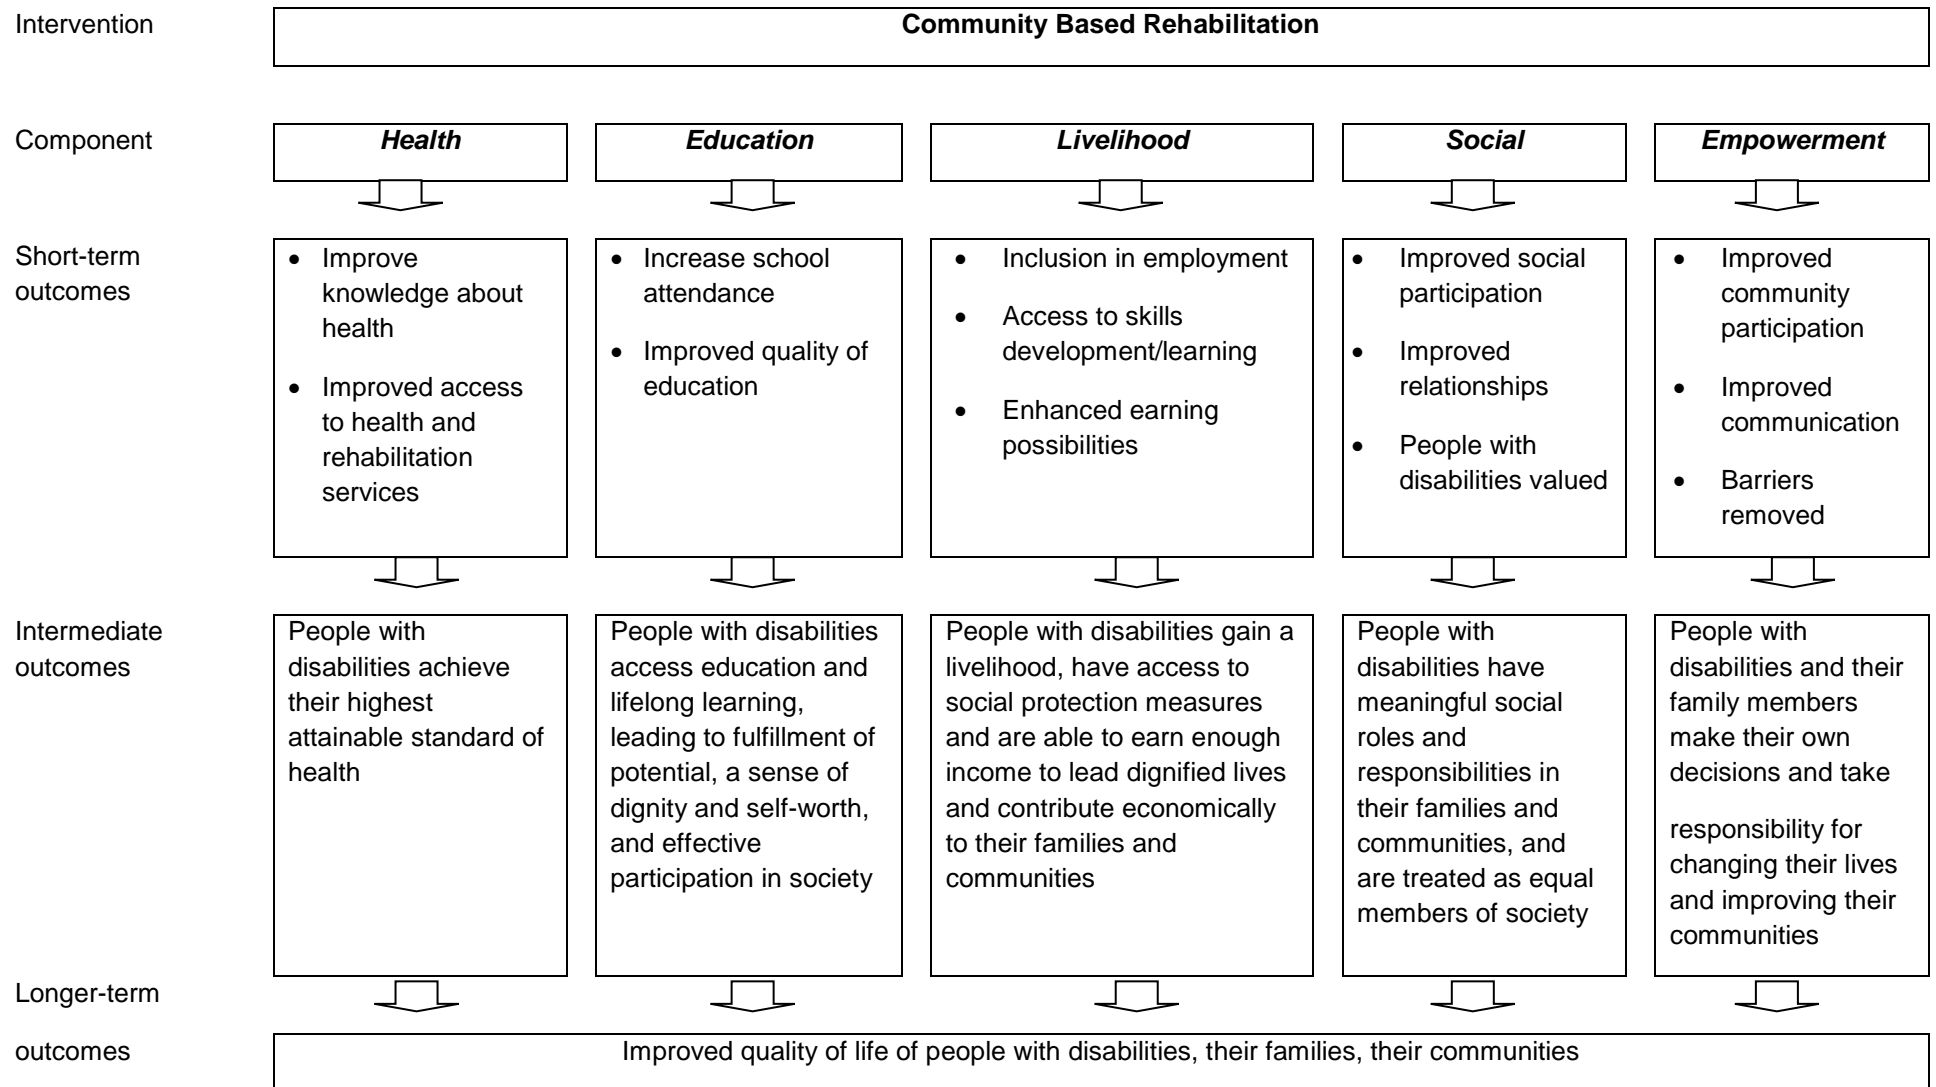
Intervention

**Community Based Rehabilitation**

Component

| *Health* | *Education* | *Livelihood* | *Social* | *Empowerment* |
|---|---|---|---|---|

Short-term outcomes

| Health | Education | Livelihood | Social | Empowerment |
|---|---|---|---|---|
| • Improve knowledge about health<br>• Improved access to health and rehabilitation services | • Increase school attendance<br>• Improved quality of education | • Inclusion in employment<br>• Access to skills development/learning<br>• Enhanced earning possibilities | • Improved social participation<br>• Improved relationships<br>• People with disabilities valued | • Improved community participation<br>• Improved communication<br>• Barriers removed |

Intermediate outcomes

| Health | Education | Livelihood | Social | Empowerment |
|---|---|---|---|---|
| People with disabilities achieve their highest attainable standard of health | People with disabilities access education and lifelong learning, leading to fulfillment of potential, a sense of dignity and self-worth, and effective participation in society | People with disabilities gain a livelihood, have access to social protection measures and are able to earn enough income to lead dignified lives and contribute economically to their families and communities | People with disabilities have meaningful social roles and responsibilities in their families and communities, and are treated as equal members of society | People with disabilities and their family members make their own decisions and take responsibility for changing their lives and improving their communities |

Longer-term outcomes

Improved quality of life of people with disabilities, their families, their communities